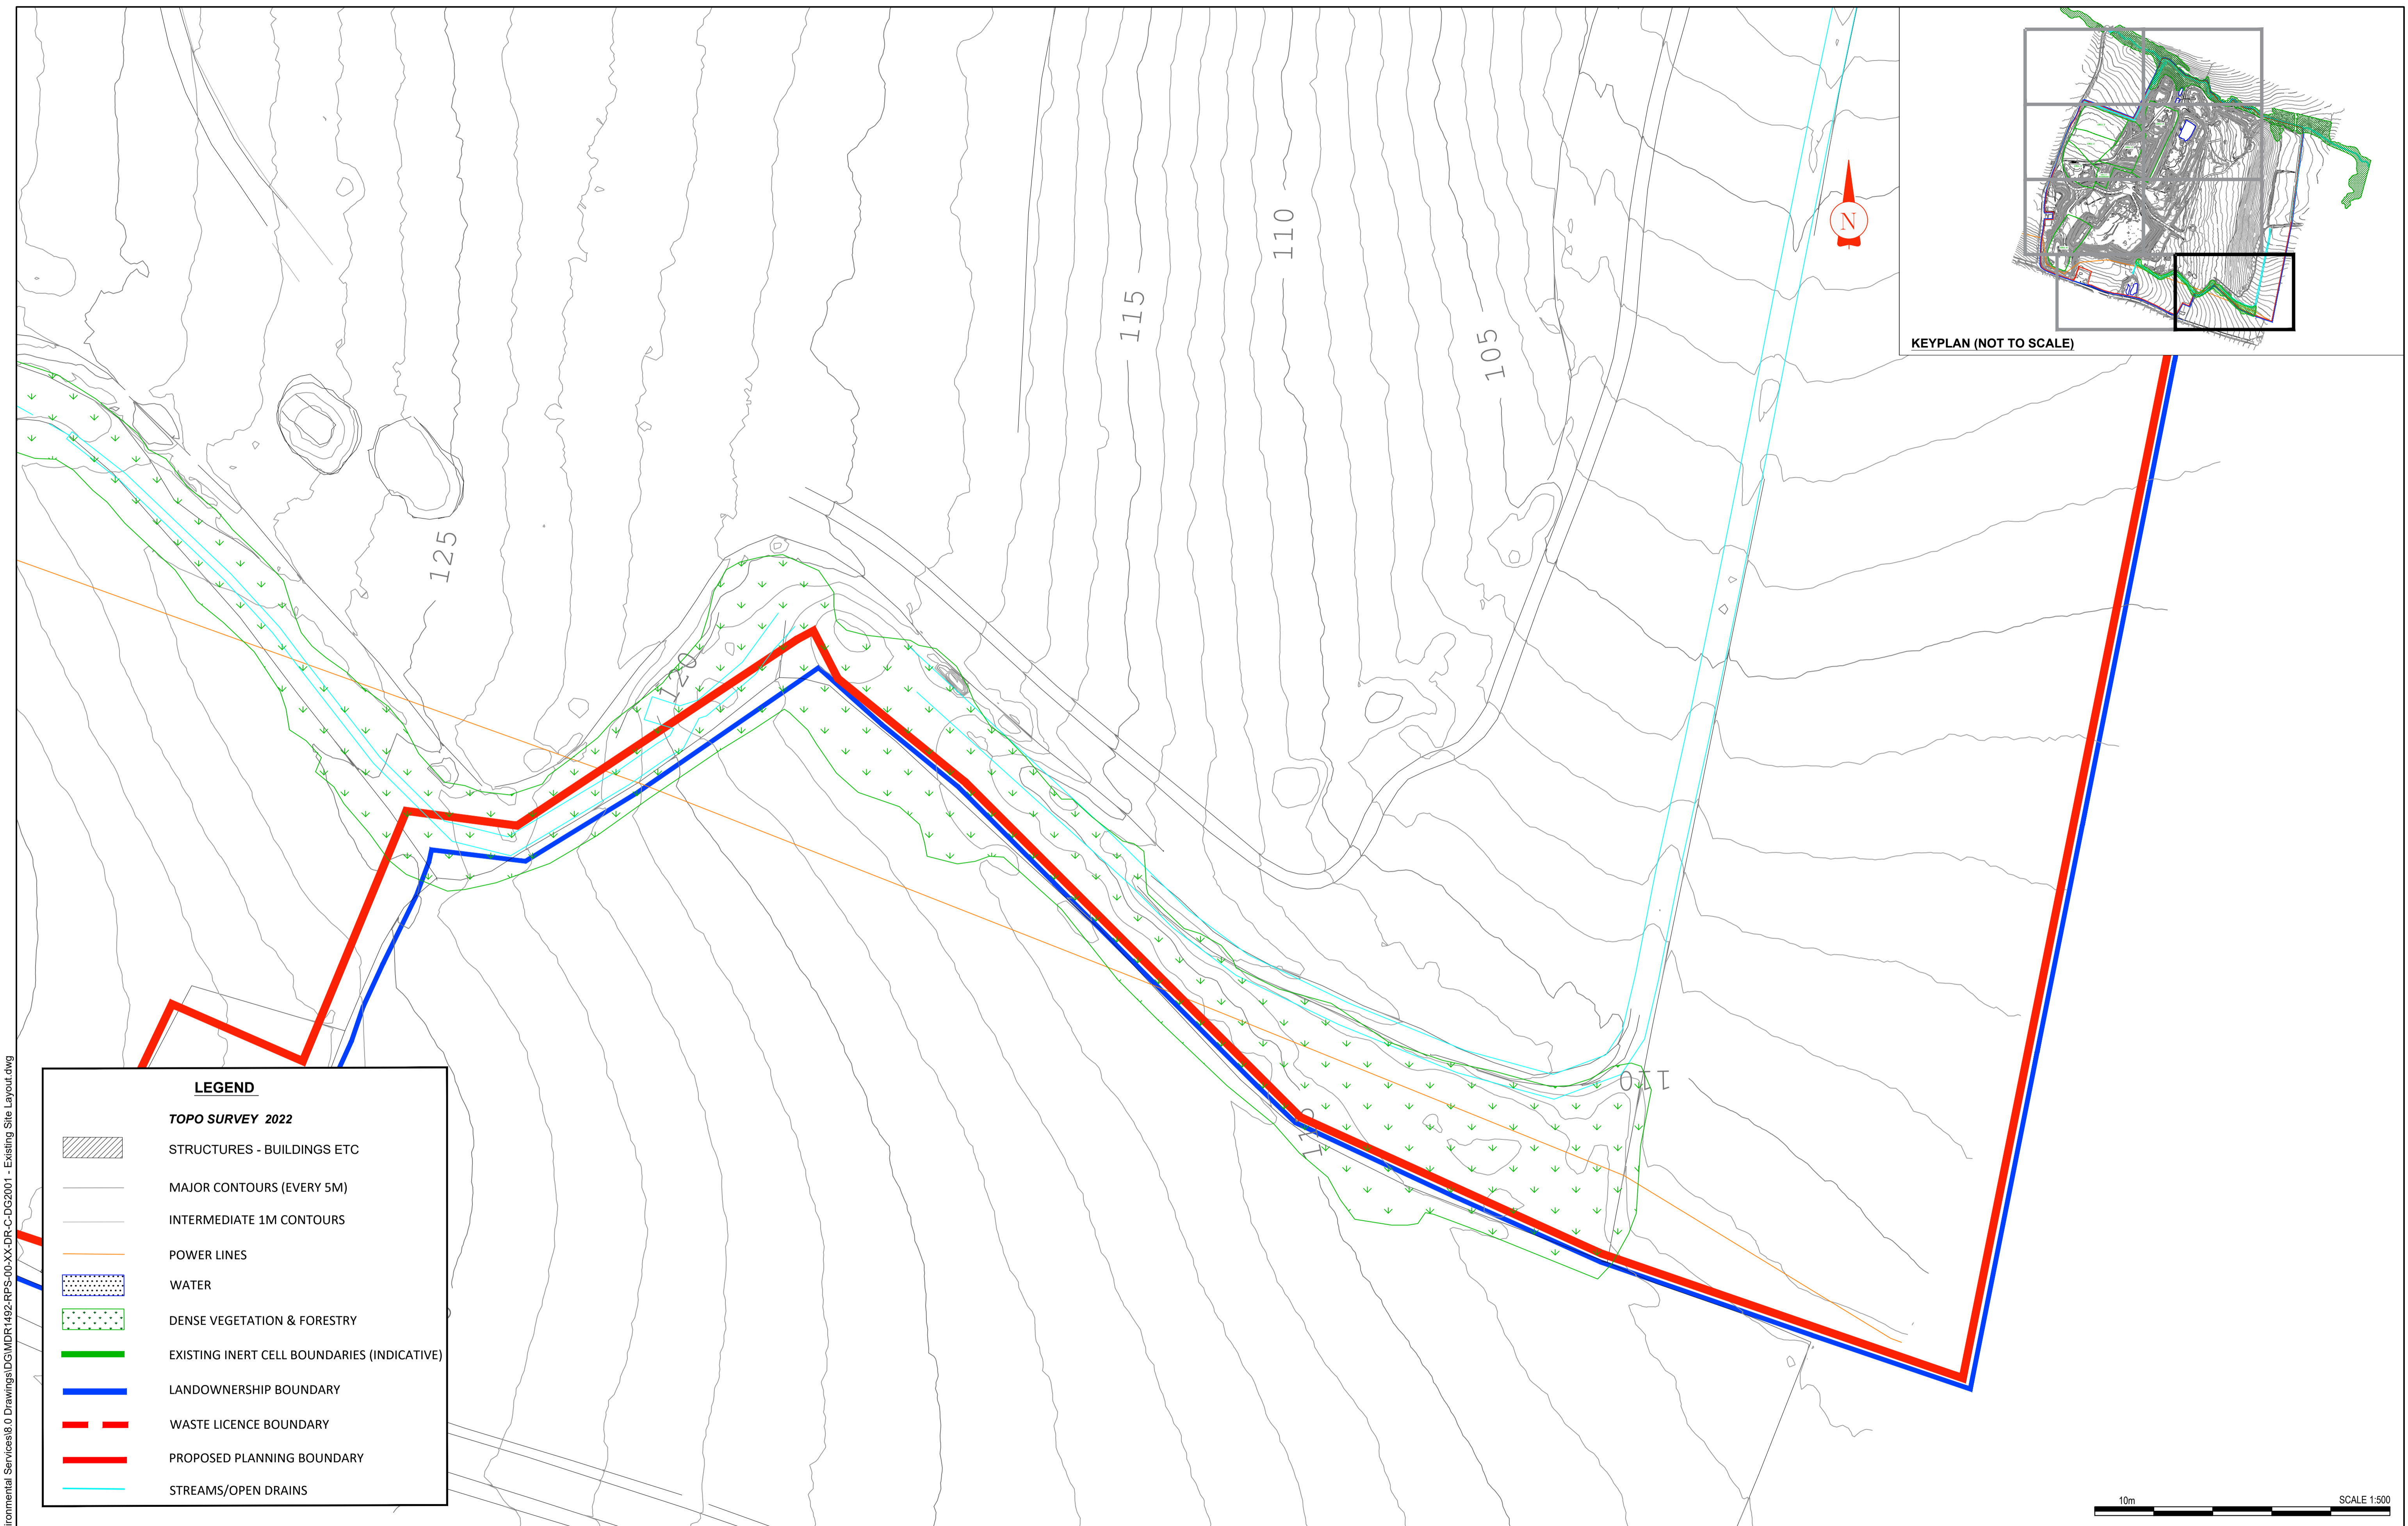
110

115

105

125

120

110

110

N

KEYPLAN (NOT TO SCALE)

LEGEND

TOPO SURVEY 2022

STRUCTURES - BUILDINGS ETC

MAJOR CONTOURS (EVERY 5M)

INTERMEDIATE 1M CONTOURS

POWER LINES

WATER

DENSE VEGETATION & FORESTRY

EXISTING INERT CELL BOUNDARIES (INDICATIVE)

LANDOWNERSHIP BOUNDARY

WASTE LICENCE BOUNDARY

PROPOSED PLANNING BOUNDARY

STREAMS/OPEN DRAINS

ronmental Services\8.0 Drawings\DG\MDR1492-RPS-00-XX-DR-C-DG2001 - Existing Site Layout.dwg

10m

SCALE 1:500